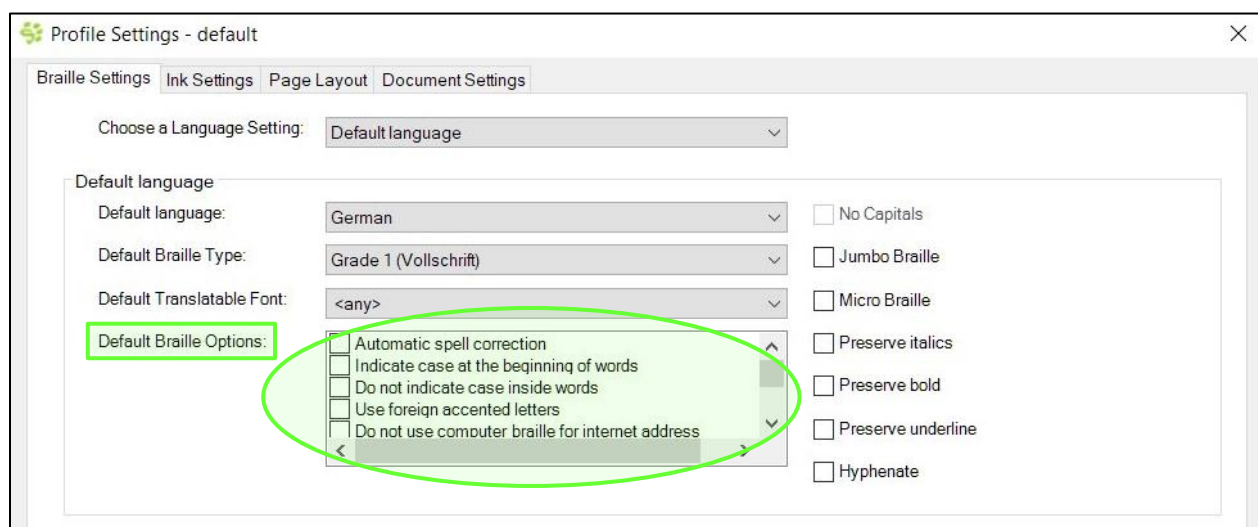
Profile Settings - default

Braille Settings | Ink Settings | Page Layout | Document Settings

Choose a Language Setting: Default language

Default language

Default language: German

Default Braille Type: Grade 1 (Vollschrift)

Default Translatable Font: <any>

Default Braille Options:

Automatic spell correction
Indicate case at the beginning of words
Do not indicate case inside words
Use foreign accented letters
Do not use computer braille for internet address

No Capitals
Jumbo Braille
Micro Braille
Preserve italics
Preserve bold
Preserve underline
Hyphenate